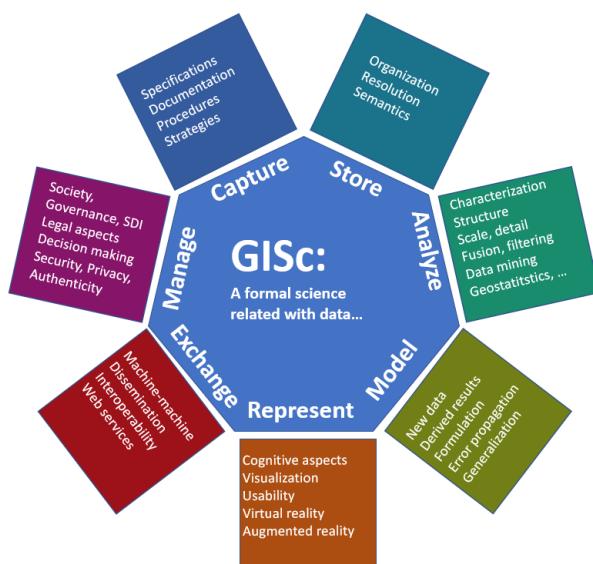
Specifications
Documentation
Procedures
Strategies

Organization
Resolution
Semantics

Characterization
Structure
Scale, detail
Fusion, filtering
Data mining
Geostatitstics, …

New data
Derived results
Formulation
Error propagation
Generalization

Cognitive aspects
Visualization
Usability
Virtual reality
Augmented reality

Machine-machine
Dissemination
Interoperability
Web services

Society,
Governance, SDI
Legal aspects
Decision making
Security, Privacy,
Authenticity

Capture
Store
Analyze
Model
Represent
Exchange
Manage

GISc:
A formal science related with data…